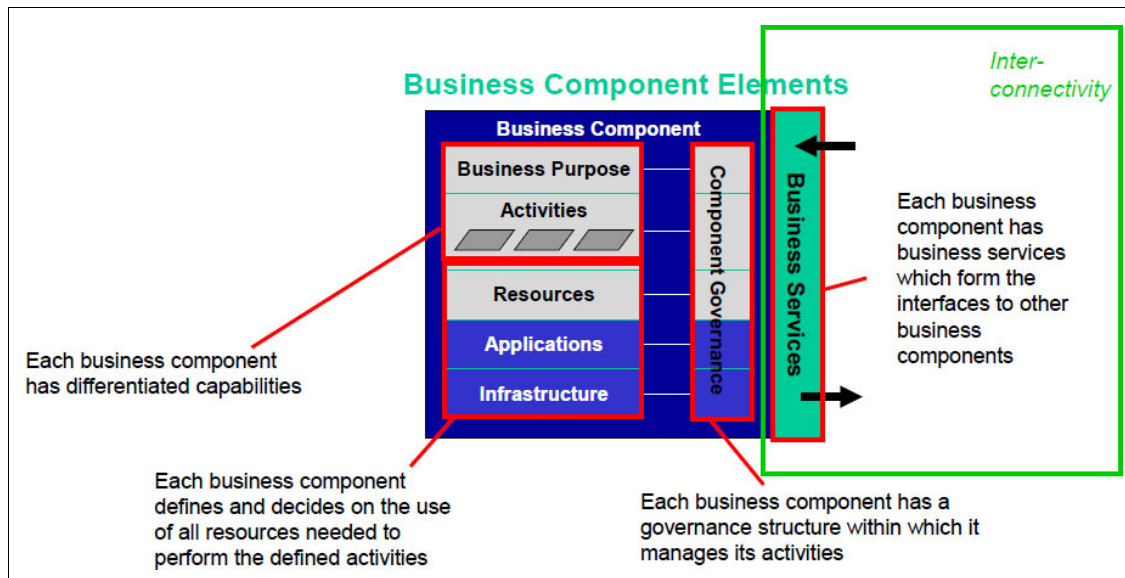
Business Component Elements

Inter-connectivity

Business Component

Business Purpose

Activities

Resources

Applications

Infrastructure

Component Governance

Business Services

Each business component has business services which form the interfaces to other business components

Each business component has differentiated capabilities

Each business component defines and decides on the use of all resources needed to perform the defined activities

Each business component has a governance structure within which it manages its activities